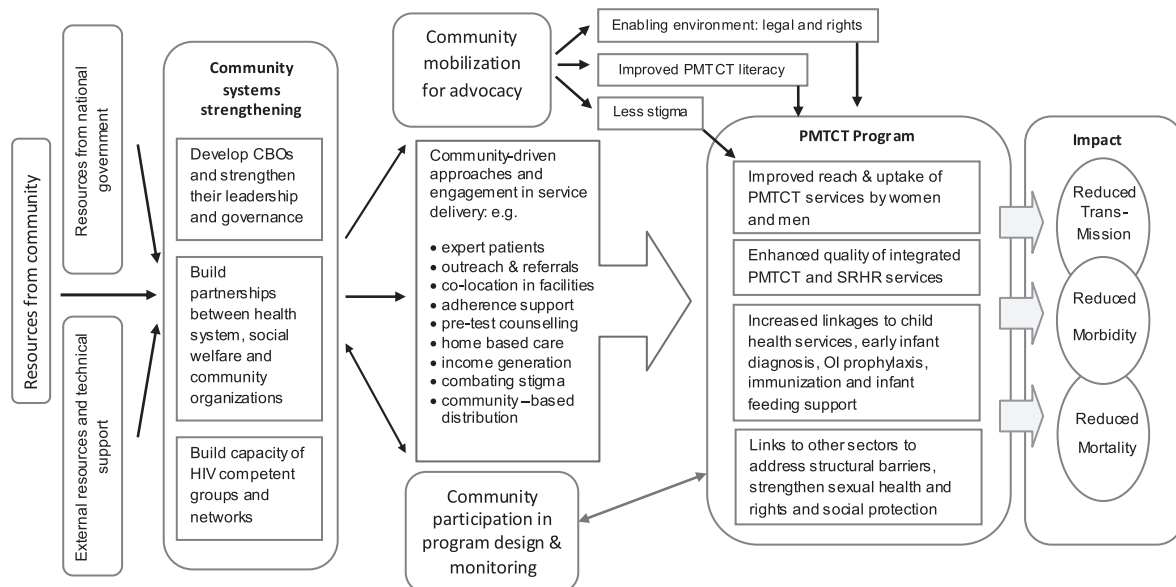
Resources from community

Resources from national government

External resources and technical support

Community systems strengthening

Develop CBOs and strengthen their leadership and governance

Build partnerships between health system, social welfare and community organizations

Build capacity of HIV competent groups and networks

Community mobilization for advocacy

Enabling environment: legal and rights

Improved PMTCT literacy

Less stigma

Community-driven approaches and engagement in service delivery: e.g.

• expert patients
• outreach & referrals
• co-location in facilities
• adherence support
• pre-test counselling
• home based care
• income generation
• combating stigma
• community –based distribution

Community participation in program design & monitoring

PMTCT Program

Improved reach & uptake of PMTCT services by women and men

Enhanced quality of integrated PMTCT and SRHR services

Increased linkages to child health services, early infant diagnosis, OI prophylaxis, immunization and infant feeding support

Links to other sectors to address structural barriers, strengthen sexual health and rights and social protection

Impact

Reduced Trans-Mission

Reduced Morbidity

Reduced Mortality